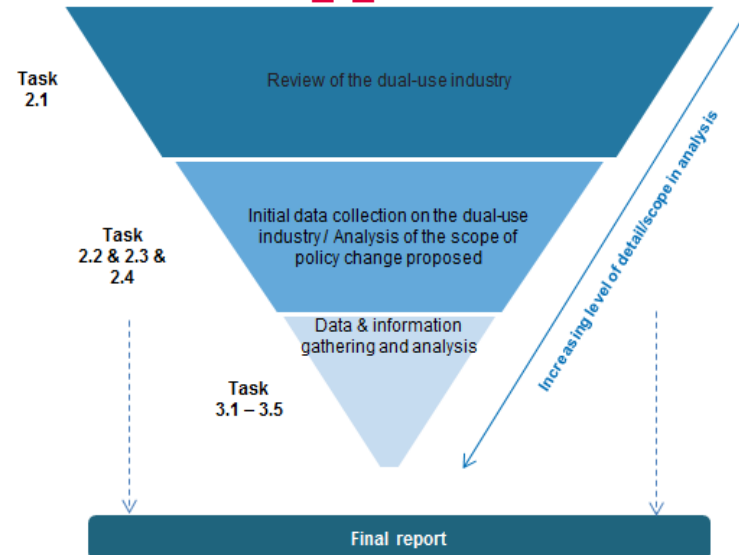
Task 2.1

Review of the dual-use industry

Task 2.2 & 2.3 & 2.4

Initial data collection on the dual-use industry / Analysis of the scope of policy change proposed

Data & information gathering and analysis

Task 3.1 – 3.5

Increasing level of detail/scope in analysis

Final report